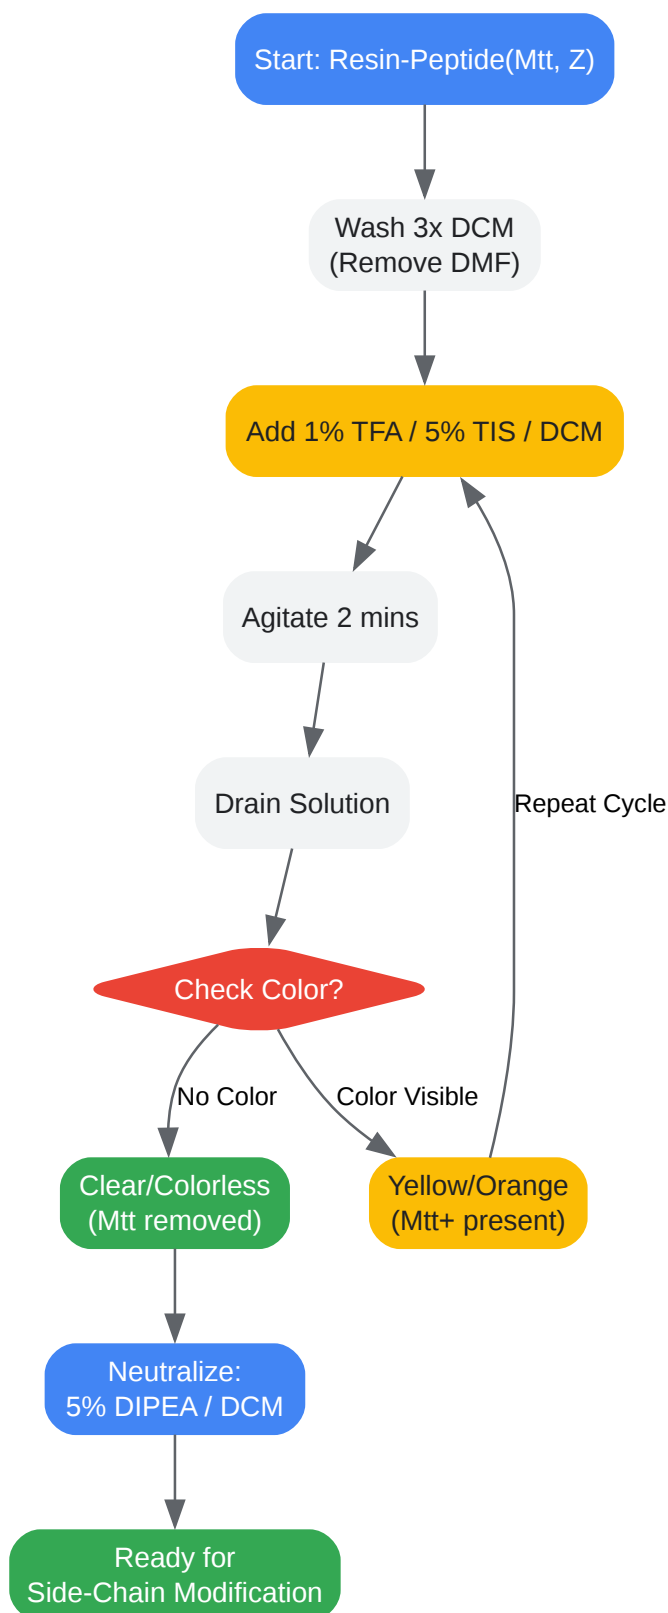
Start: Resin-Peptide(Mtt, Z)

Wash 3x DCM
(Remove DMF)

Add 1% TFA / 5% TIS / DCM

Agitate 2 mins

Drain Solution

Check Color?

No Color

Color Visible

Repeat Cycle

Clear/Colorless
(Mtt removed)

Yellow/Orange
(Mtt+ present)

Neutralize:
5% DIPEA / DCM

Ready for
Side-Chain Modification